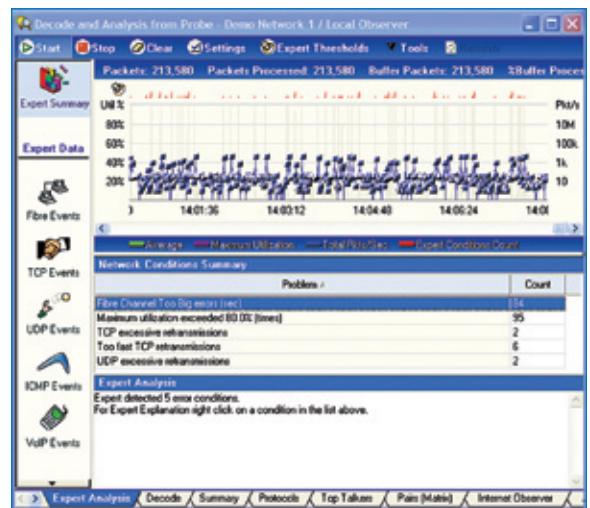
Decode and Analysis from Probe - Demo Network 1 / Local Observer

Start Stop Clear Settings Expert Thresholds Tools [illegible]

Packets: 213,580 Packets Processed: 213,580 Buffer Packets: 213,580 %Buffer Proces

Expert Summary

Expert Data

Fibre Events

TCP Events

UDP Events

ICMP Events

VoIP Events

Util % Pkt/s
80% 10M
60% 100k
40% 1k
20% 10

3 14:01:36 14:03:12 14:04:48 14:06:24 14:0

Average Maximum Utilization Total Pkts/Sec Expert Conditions Count

Network Conditions Summary

| Problem | Count |
|---|---|
| Fibre Channel Too Big errors (sec) | 84 |
| Maximum utilization exceeded 80.0% (times) | 95 |
| TCP excessive retransmissions | 2 |
| Too fast TCP retransmissions | 6 |
| UDP excessive retransmissions | 2 |

Expert Analysis

Expert detected 5 error conditions.
For Expert Explanation right click on a condition in the list above.

Expert Analysis Decode Summary Protocols Top Talkers Pairs (Matrix) Internet Observer